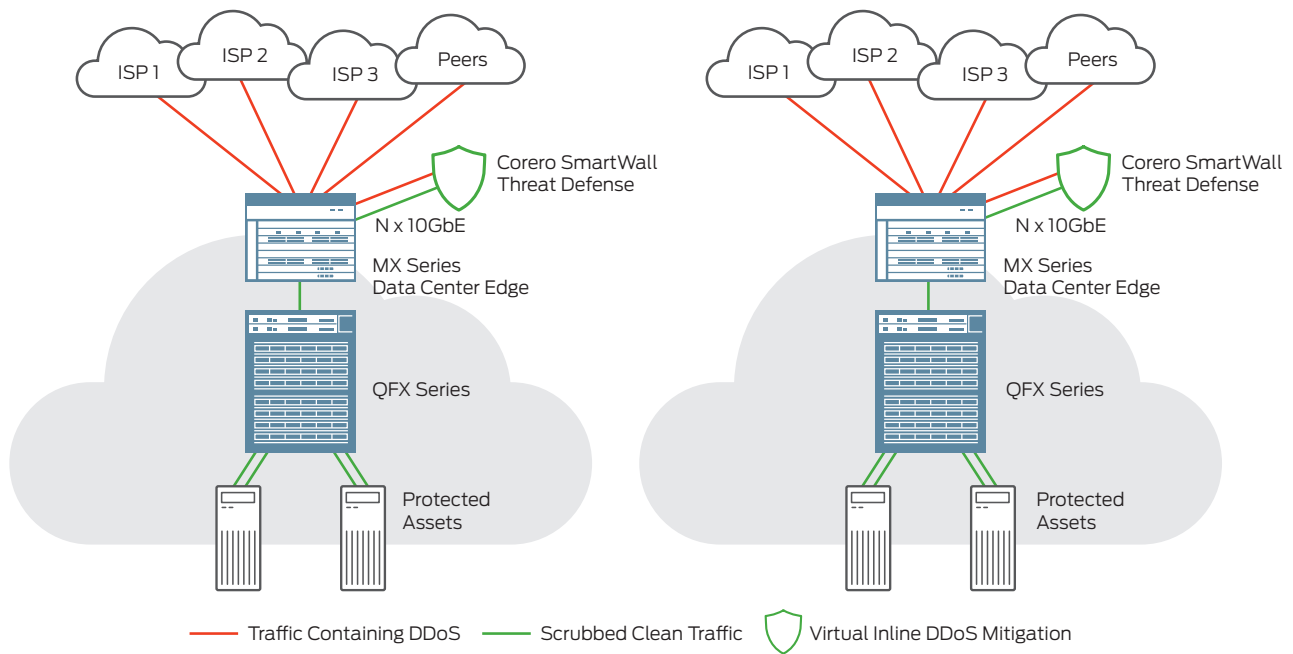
ISP 1
ISP 2
ISP 3
Peers
Corero SmartWall Threat Defense
N x 10GbE
MX Series Data Center Edge
QFX Series
Protected Assets

ISP 1
ISP 2
ISP 3
Peers
Corero SmartWall Threat Defense
N x 10GbE
MX Series Data Center Edge
QFX Series
Protected Assets

Traffic Containing DDoS
Scrubbed Clean Traffic
Virtual Inline DDoS Mitigation